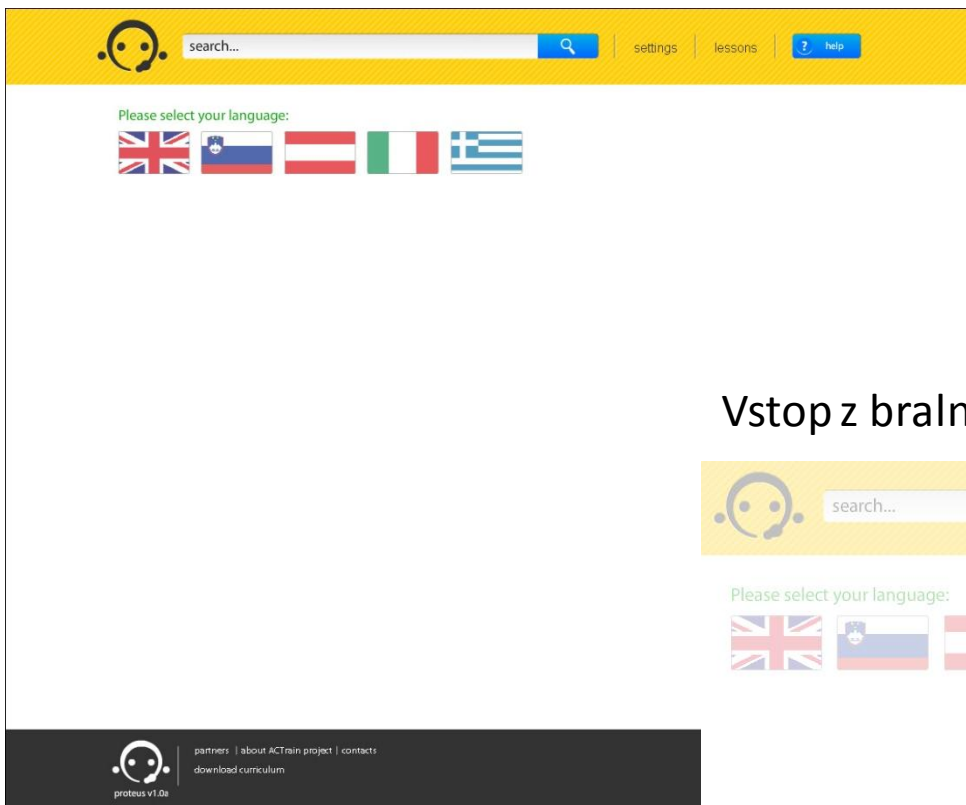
search...

settings | lessons | help

Please select your language:

partners | about ACTrain project | contacts
download curriculum

proteus v1.0a

Vstop z braln

search...

Please select your language: